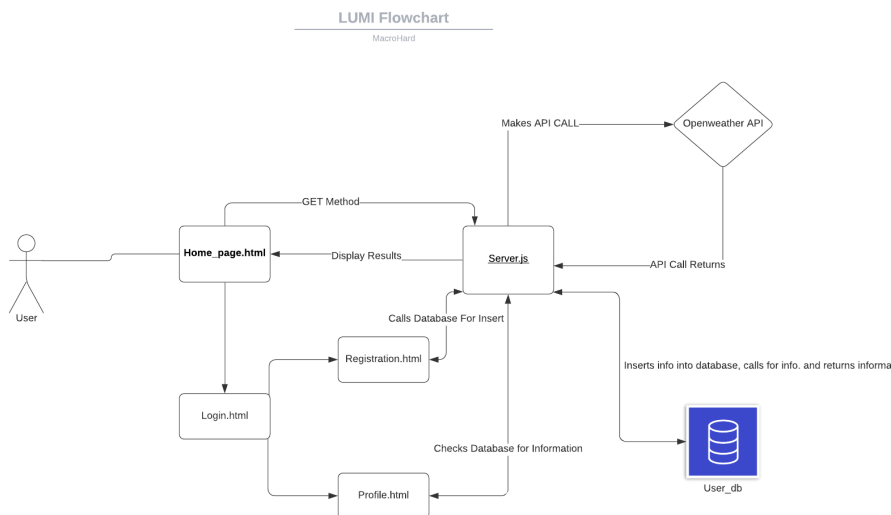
LUMI Flowchart

MacroHard

Makes API CALL

Openweather API

GET Method

User

Home_page.html

Display Results

Server.js

API Call Returns

Calls Database For Insert

Registration.html

Inserts info into database, calls for info. and returns informa

Login.html

Checks Database for Information

Profile.html

User_db